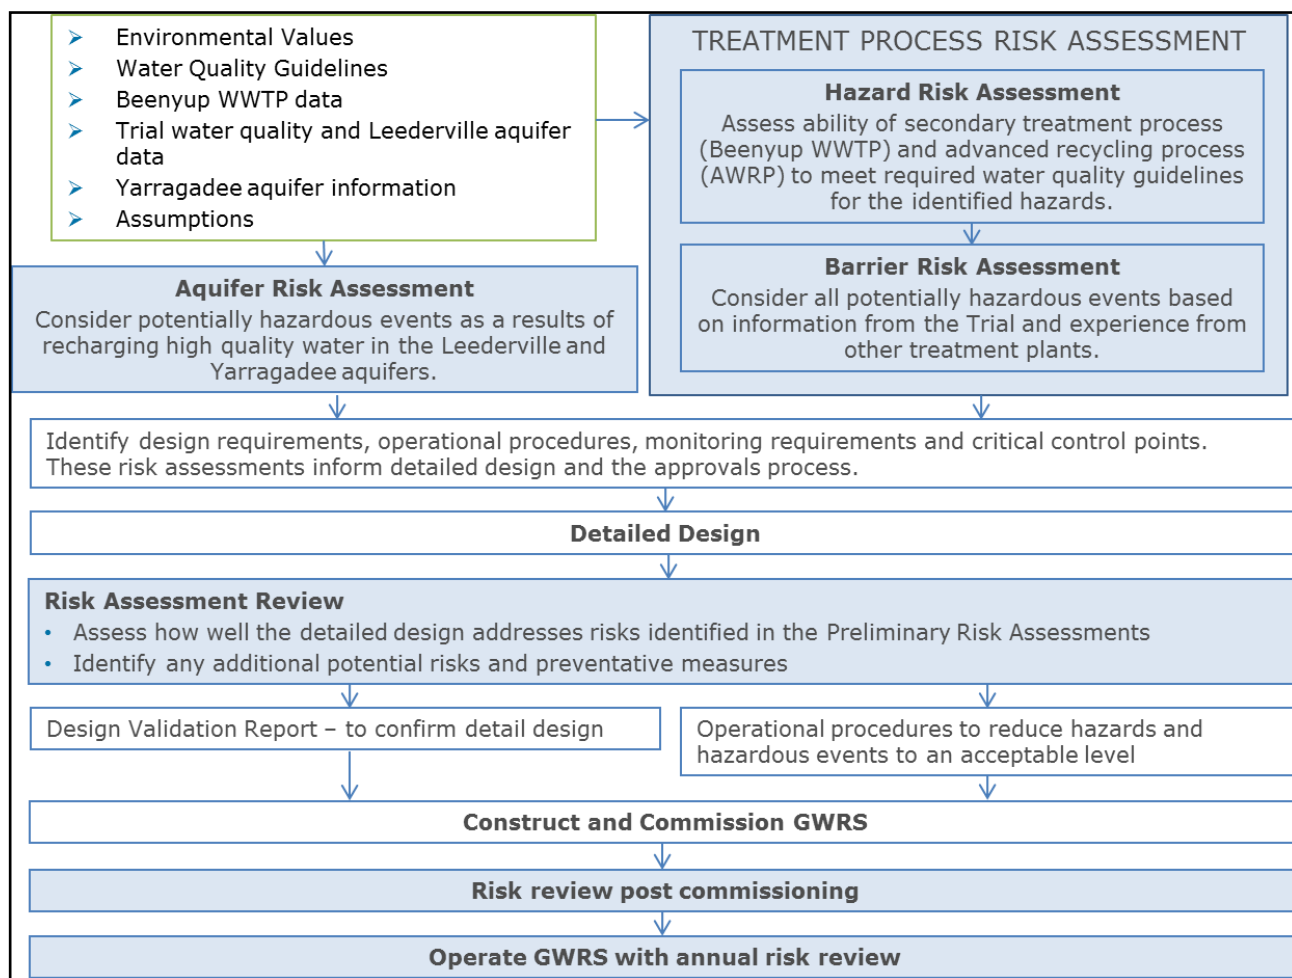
- Environmental Values
- Water Quality Guidelines
- Beenyup WWTP data
- Trial water quality and Leederville aquifer data
- Yarragadee aquifer information
- Assumptions

TREATMENT PROCESS RISK ASSESSMENT

**Hazard Risk Assessment**
Assess ability of secondary treatment process (Beenyup WWTP) and advanced recycling process (AWRP) to meet required water quality guidelines for the identified hazards.

**Barrier Risk Assessment**
Consider all potentially hazardous events based on information from the Trial and experience from other treatment plants.

**Aquifer Risk Assessment**
Consider potentially hazardous events as a results of recharging high quality water in the Leederville and Yarragadee aquifers.

Identify design requirements, operational procedures, monitoring requirements and critical control points. These risk assessments inform detailed design and the approvals process.

**Detailed Design**

**Risk Assessment Review**
- Assess how well the detailed design addresses risks identified in the Preliminary Risk Assessments
- Identify any additional potential risks and preventative measures

Design Validation Report – to confirm detail design

Operational procedures to reduce hazards and hazardous events to an acceptable level

**Construct and Commission GWRS**

**Risk review post commissioning**

**Operate GWRS with annual risk review**